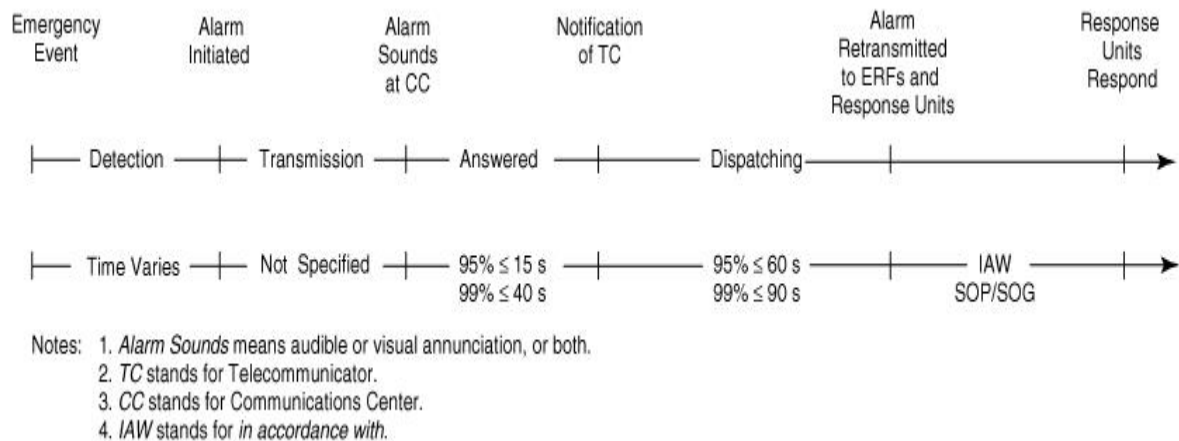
Emergency Event

Alarm Initiated

Alarm Sounds at CC

Notification of TC

Alarm Retransmitted to ERFs and Response Units

Response Units Respond

Detection

Transmission

Answered

Dispatching

Time Varies

Not Specified

95% ≤ 15 s
99% ≤ 40 s

95% ≤ 60 s
99% ≤ 90 s

IAW SOP/SOG

Notes: 1. Alarm Sounds means audible or visual annunciation, or both.
2. TC stands for Telecommunicator.
3. CC stands for Communications Center.
4. IAW stands for in accordance with.